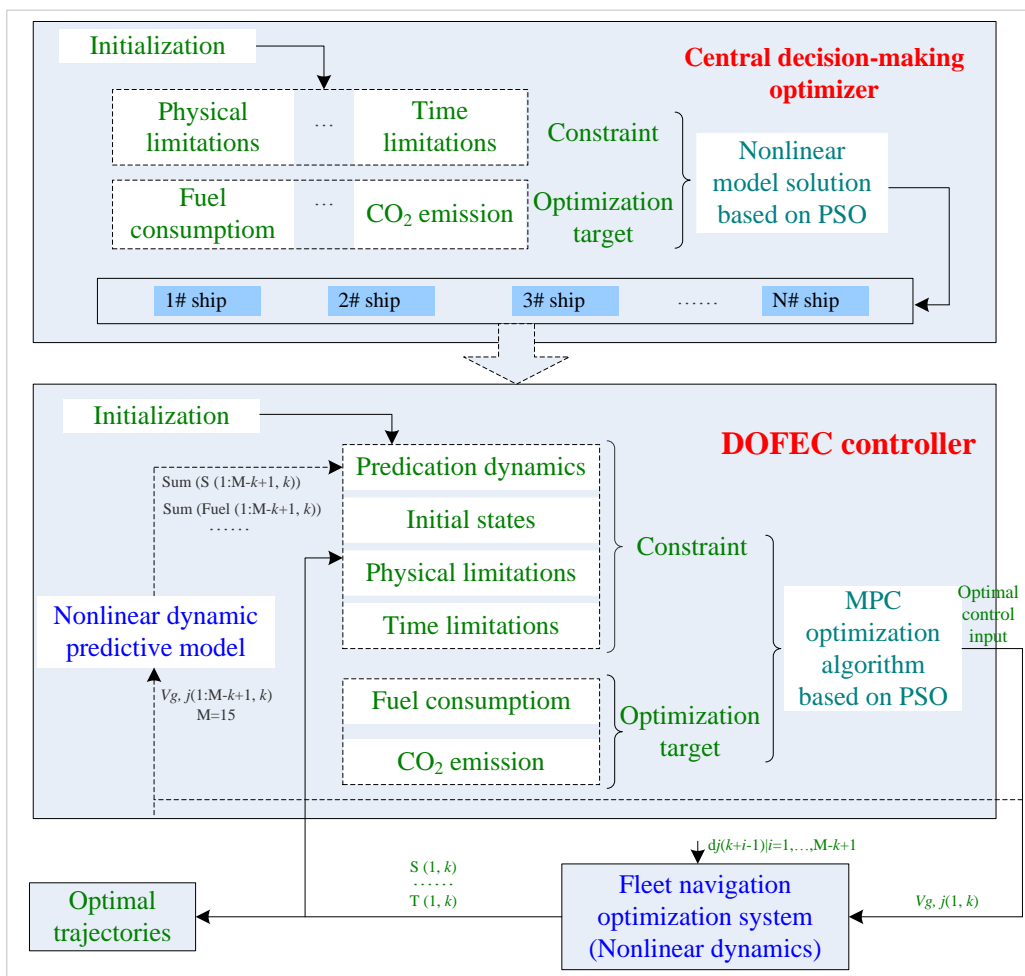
Initialization

Central decision-making optimizer

Physical limitations

…

Time limitations

Constraint

Nonlinear model solution based on PSO

Fuel consumptiom

…

$CO_2$ emission

Optimization target

1# ship

2# ship

3# ship

……

N# ship

Initialization

DOFEC controller

Sum (S (1:M-$k$+1, $k$))

Sum (Fuel (1:M-$k$+1, $k$))

……

Predication dynamics

Initial states

Physical limitations

Time limitations

Constraint

Nonlinear dynamic predictive model

MPC optimization algorithm based on PSO

Optimal control input

$Vg$, $j$(1:M-$k$+1, $k$)

M=15

Fuel consumptiom

$CO_2$ emission

Optimization target

d$j$($k$+$i$-1)|$i$=1,…,M-$k$+1

S (1, $k$)

……

T (1, $k$)

Optimal trajectories

Fleet navigation optimization system (Nonlinear dynamics)

$Vg$, $j$(1, $k$)